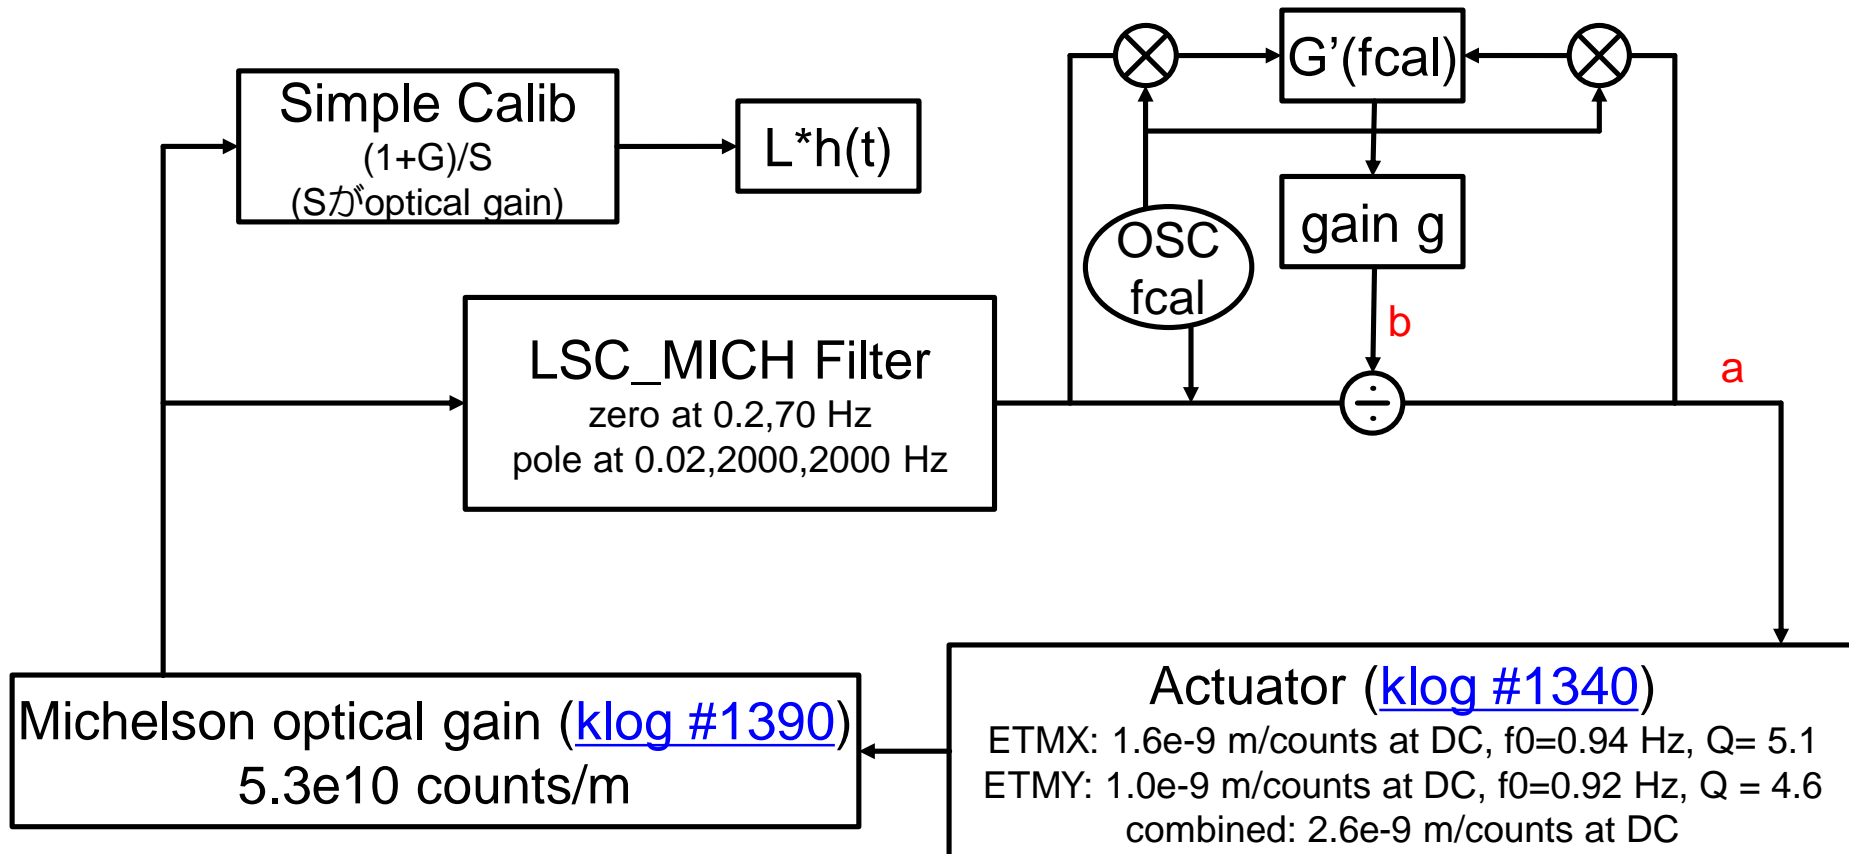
Simple Calib
(1+G)/S
(Sがoptical gain)

L*h(t)

G’(fcal)

gain g

OSC
fcal

b

a

LSC_MICH Filter
zero at 0.2,70 Hz
pole at 0.02,2000,2000 Hz

Michelson optical gain (klog #1390)
5.3e10 counts/m

Actuator (klog #1340)
ETMX: 1.6e-9 m/counts at DC, f0=0.94 Hz, Q= 5.1
ETMY: 1.0e-9 m/counts at DC, f0=0.92 Hz, Q = 4.6
combined: 2.6e-9 m/counts at DC